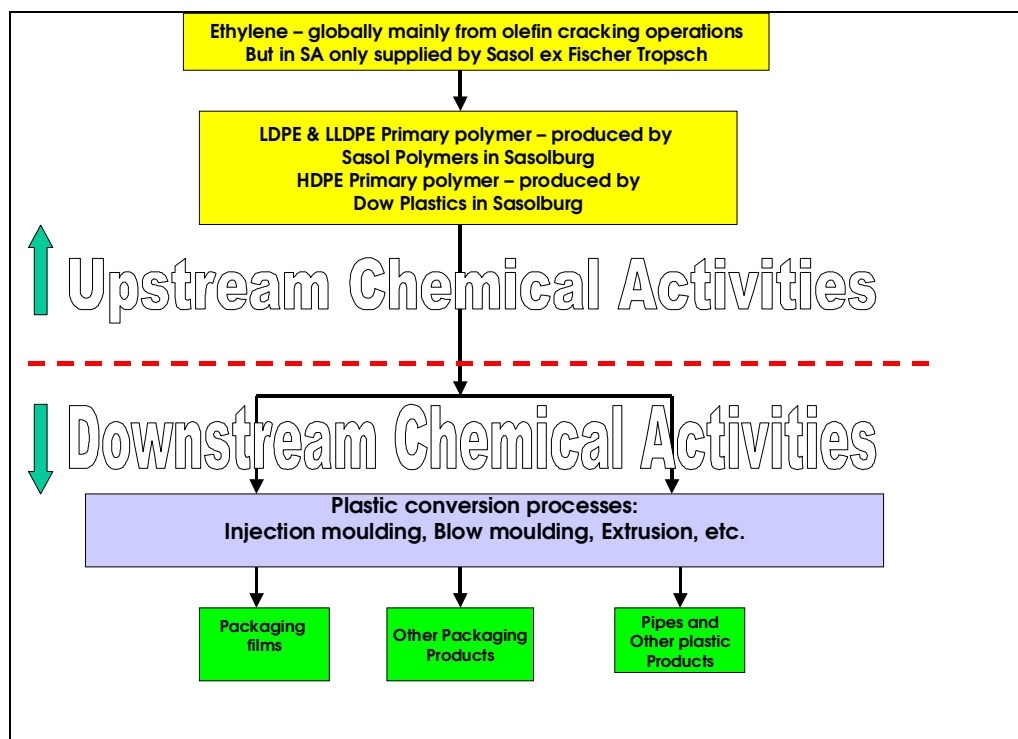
Ethylene – globally mainly from olefin cracking operations
But in SA only supplied by Sasol ex Fischer Tropsch

LDPE & LLDPE Primary polymer – produced by
Sasol Polymers in Sasolburg
HDPE Primary polymer – produced by
Dow Plastics in Sasolburg

Upstream Chemical Activities

Downstream Chemical Activities

Plastic conversion processes:
Injection moulding, Blow moulding, Extrusion, etc.

Packaging films

Other Packaging Products

Pipes and Other plastic Products